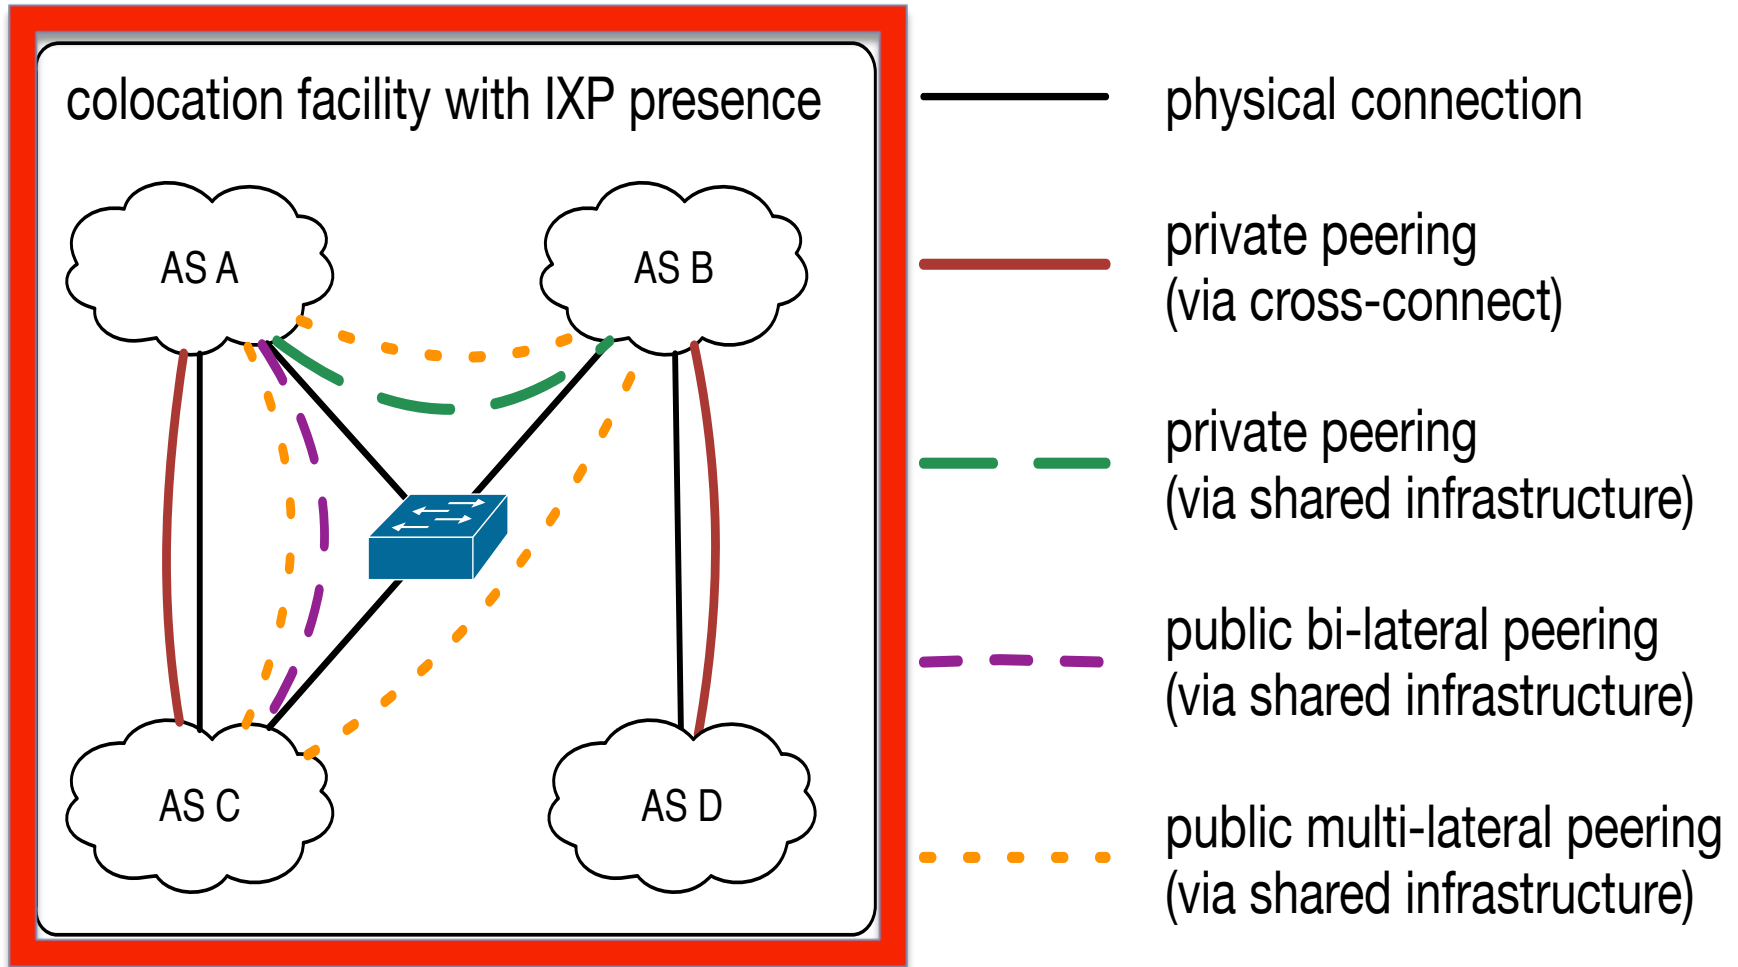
colocation facility with IXP presence

AS A

AS B

AS C

AS D

physical connection

private peering (via cross-connect)

private peering (via shared infrastructure)

public bi-lateral peering (via shared infrastructure)

public multi-lateral peering (via shared infrastructure)